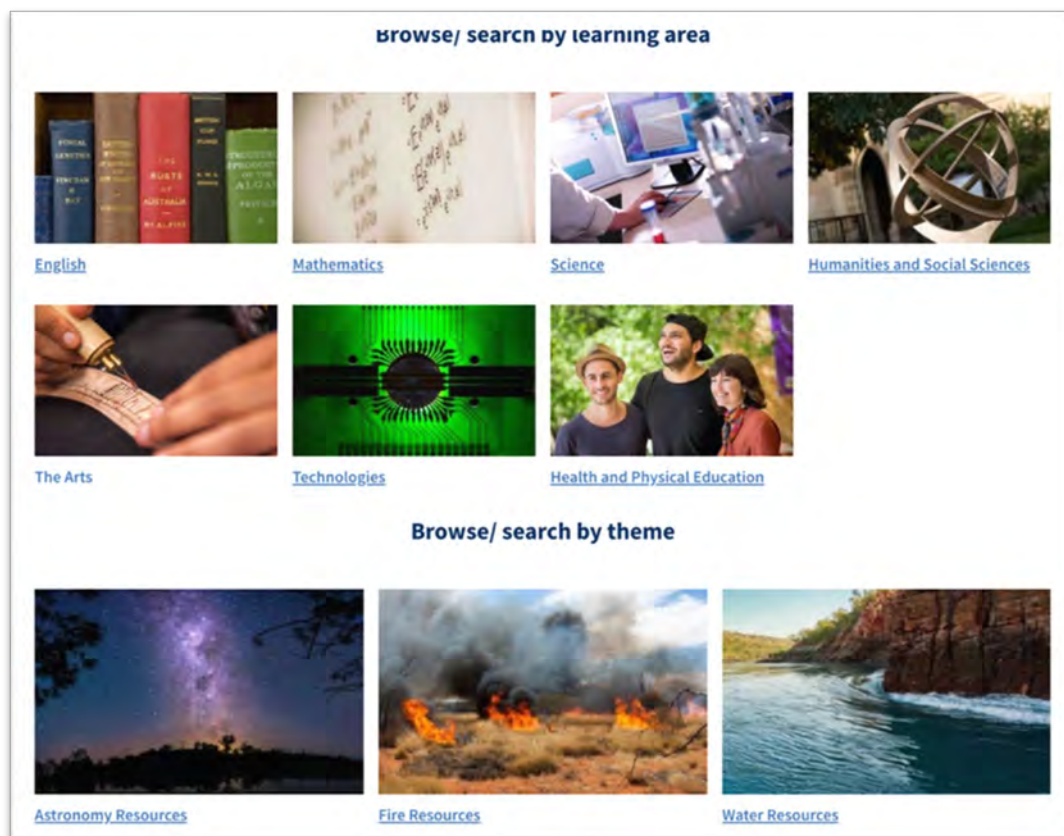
Browse/ search by learning area

English

Mathematics

Science

Humanities and Social Sciences

The Arts

Technologies

Health and Physical Education

Browse/ search by theme

Astronomy Resources

Fire Resources

Water Resources